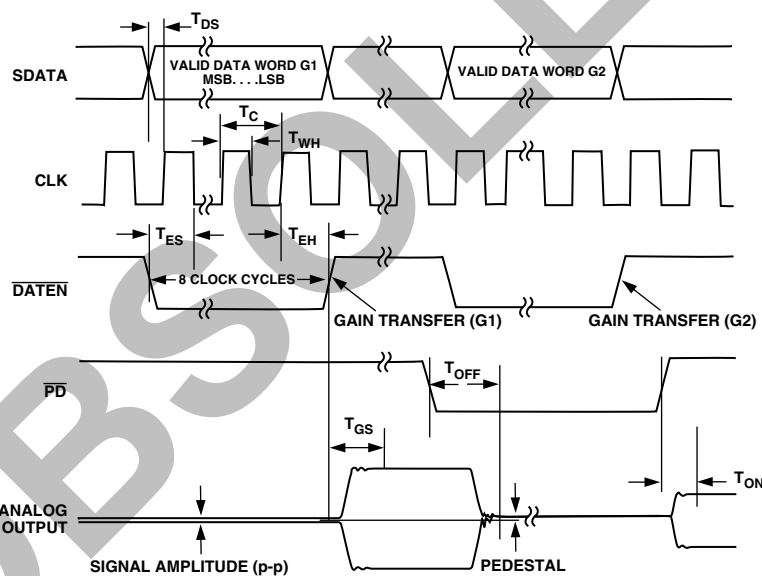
$T_{DS}$

SDATA

VALID DATA WORD G1 MSB. . . .LSB

VALID DATA WORD G2

$T_C$

$T_{WH}$

CLK

$T_{ES}$

$T_{EH}$

$\overline{DATEN}$

8 CLOCK CYCLES

GAIN TRANSFER (G1)

GAIN TRANSFER (G2)

$\overline{PD}$

$T_{OFF}$

$T_{GS}$

ANALOG OUTPUT

$T_{ON}$

SIGNAL AMPLITUDE (p-p)

PEDESTAL

OBSOLETE